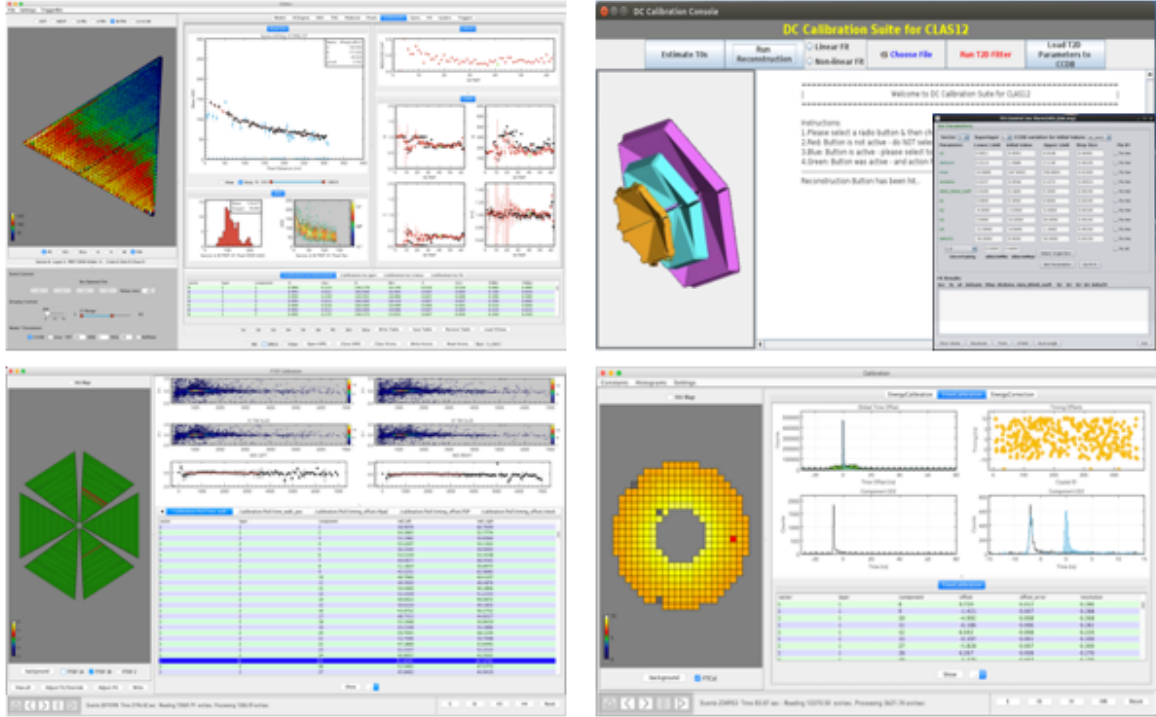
DC Calibration Console

DC Calibration Suite for CLAS12

Estimate T0s

Run Reconstruction

Linear Fit

Non-linear Fit

Choose File

Run T2D Fitter

Load T2D Parameters to CCDB

Welcome to DC Calibration Suite for CLAS12

Instructions:
1.Please select a radio button & then cl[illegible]
2.Red: Button is not active - do NOT sele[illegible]
3.Blue: Button is active - please select b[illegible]
4.Green: Button was active - and action f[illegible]

Reconstruction Button has been hit..

Hit Map

Background

Show

Calibration

Constants Histograms Settings

EnergyCalibration

TimeCalibration

EnergyCorrection

Global Time Offset

Timing Offsets

Hit Map

Background

FTCal

Show